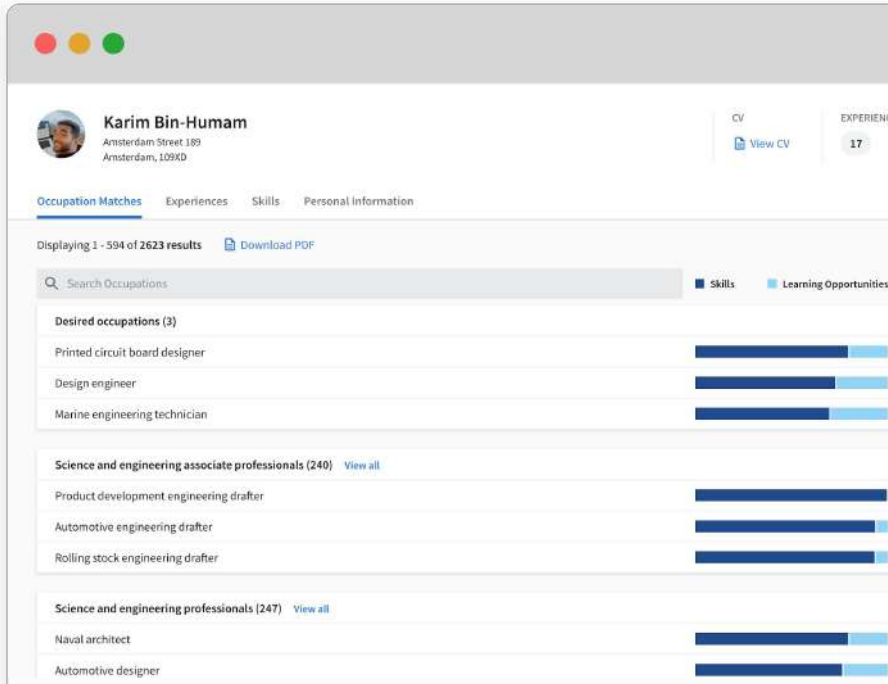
Karim Bin-Humam
Amsterdam Street 189
Amsterdam, 109XD

CV
View CV

EXPERIENC
17

Occupation Matches Experiences Skills Personal Information

Displaying 1 - 594 of 2623 results Download PDF

Search Occupations

Skills Learning Opportunities

Desired occupations (3)
Printed circuit board designer
Design engineer
Marine engineering technician

Science and engineering associate professionals (240) View all
Product development engineering drafter
Automotive engineering drafter
Rolling stock engineering drafter

Science and engineering professionals (247) View all
Naval architect
Automotive designer